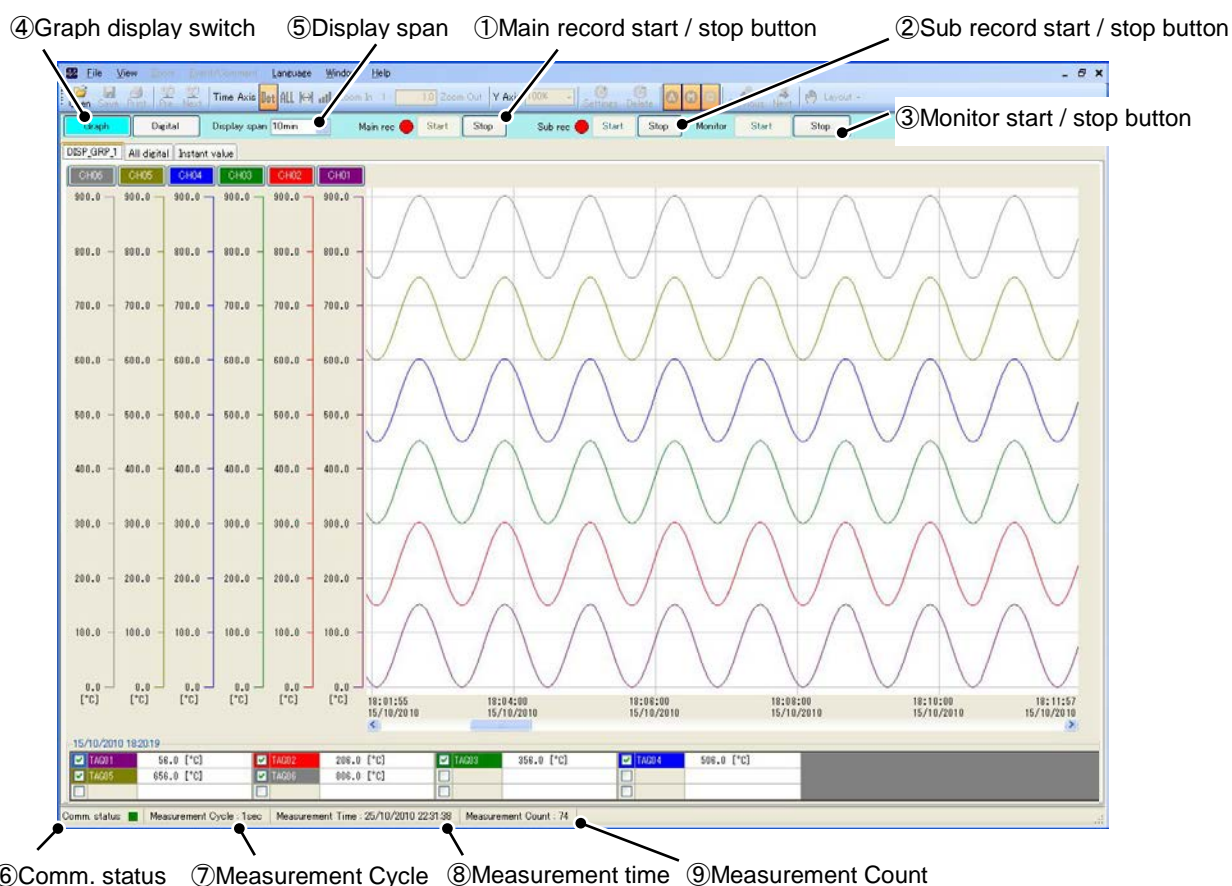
④Graph display switch ⑤Display span ①Main record start / stop button ②Sub record start / stop button

File View Save Event/Comment Language Window Help

Open Save Print Pre Next Time Axis Dot ALL Zoom In 1 1.0 Zoom Out Y Axis 100% Settings Delete Layout Next Layout

Graph Digital Display span 10min Main rec Start Stop Sub rec Start Stop Monitor Start Stop

③Monitor start / stop button

DISP_GRP_1 All digital Instant value

CH06 CH05 CH04 CH03 CH02 CH01

900.0 900.0 900.0 900.0 900.0 900.0
800.0 800.0 800.0 800.0 800.0 800.0
700.0 700.0 700.0 700.0 700.0 700.0
600.0 600.0 600.0 600.0 600.0 600.0
500.0 500.0 500.0 500.0 500.0 500.0
400.0 400.0 400.0 400.0 400.0 400.0
300.0 300.0 300.0 300.0 300.0 300.0
200.0 200.0 200.0 200.0 200.0 200.0
100.0 100.0 100.0 100.0 100.0 100.0
0.0 0.0 0.0 0.0 0.0 0.0
[°C] [°C] [°C] [°C] [°C] [°C]

18:01:55 15/10/2010 18:04:00 15/10/2010 18:06:00 15/10/2010 18:08:00 15/10/2010 18:10:00 15/10/2010 18:11:57 15/10/2010

15/10/2010 18:20:19

| TAG01 | 56.0 [°C] | TAG02 | 206.0 [°C] | TAG03 | 356.0 [°C] | TAG04 | 506.0 [°C] |
|---|---|---|---|---|---|---|---|
| TAG05 | 656.0 [°C] | TAG06 | 806.0 [°C] | | | | |

Comm. status Measurement Cycle : 1sec Measurement Time : 25/10/2010 22:31:38 Measurement Count : 74

⑥Comm. status ⑦Measurement Cycle ⑧Measurement time ⑨Measurement Count